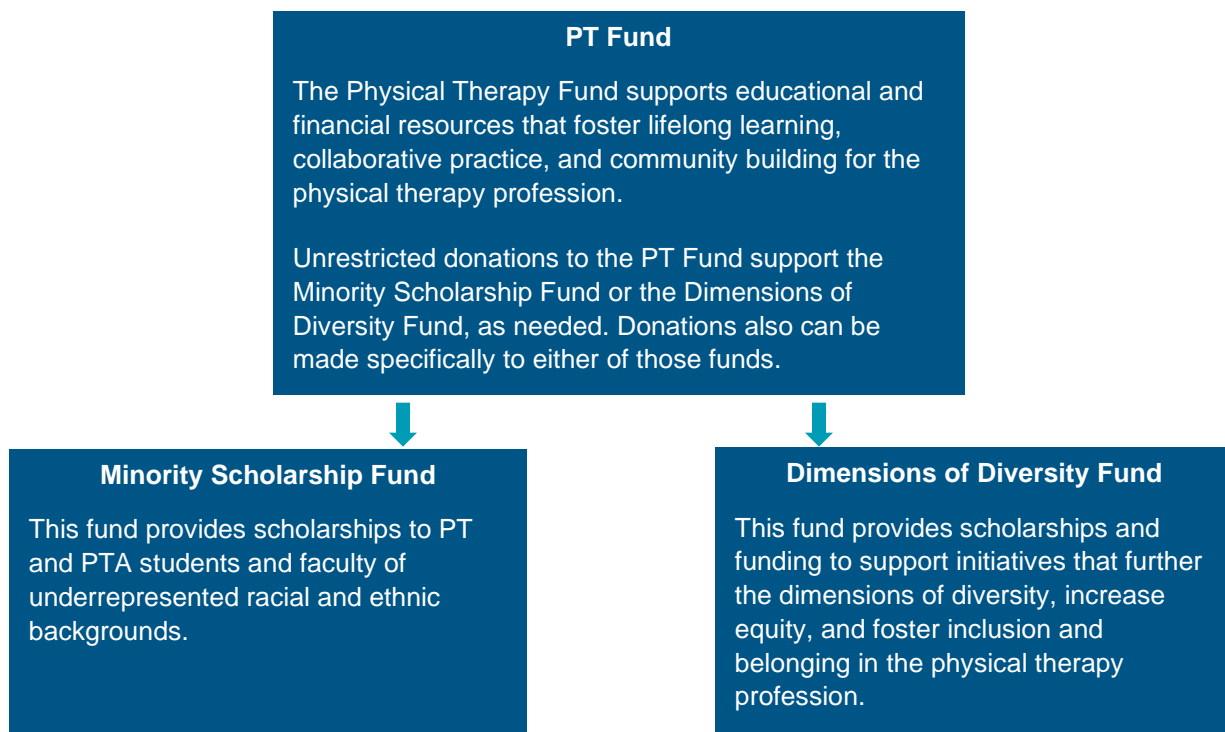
PT Fund

The Physical Therapy Fund supports educational and financial resources that foster lifelong learning, collaborative practice, and community building for the physical therapy profession.

Unrestricted donations to the PT Fund support the Minority Scholarship Fund or the Dimensions of Diversity Fund, as needed. Donations also can be made specifically to either of those funds.

Minority Scholarship Fund

This fund provides scholarships to PT and PTA students and faculty of underrepresented racial and ethnic backgrounds.

Dimensions of Diversity Fund

This fund provides scholarships and funding to support initiatives that further the dimensions of diversity, increase equity, and foster inclusion and belonging in the physical therapy profession.